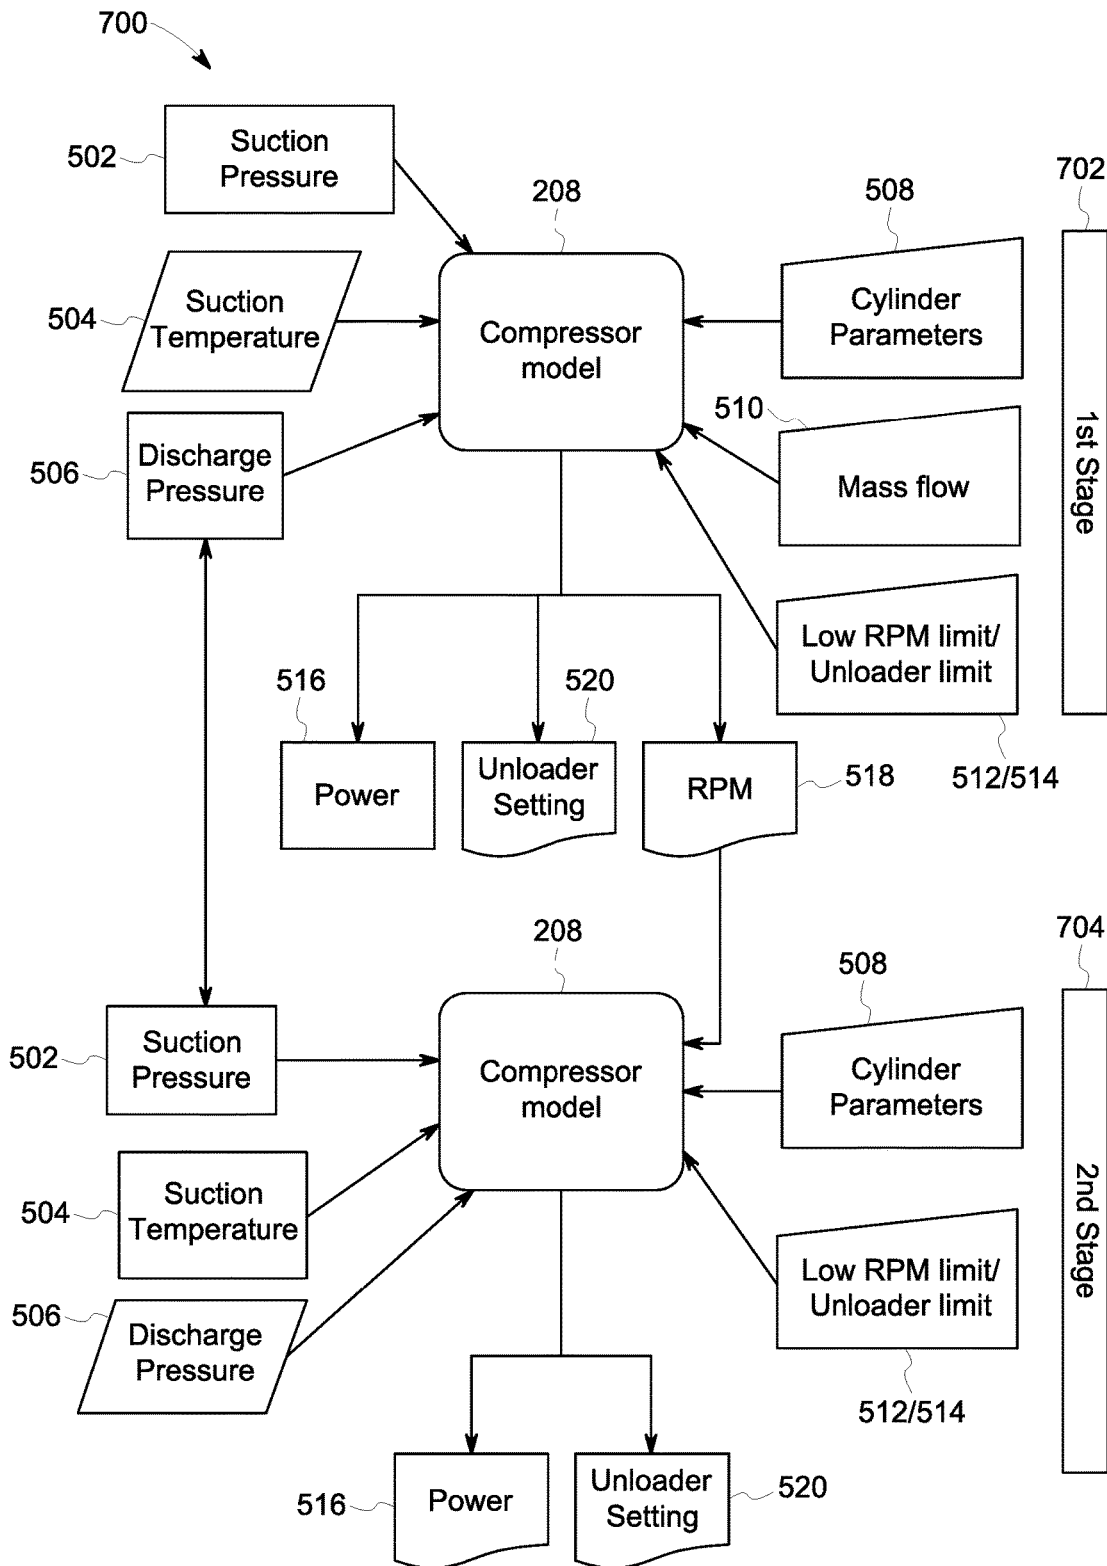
700

502 Suction Pressure

208

508

702

504 Suction Temperature

Compressor model

Cylinder Parameters

510

506 Discharge Pressure

Mass flow

1st Stage

Low RPM limit/ Unloader limit

516

520

Power

Unloader Setting

RPM

518

512/514

208

704

508

502 Suction Pressure

Compressor model

Cylinder Parameters

504 Suction Temperature

2nd Stage

506 Discharge Pressure

Low RPM limit/ Unloader limit

512/514

516 Power

Unloader Setting 520